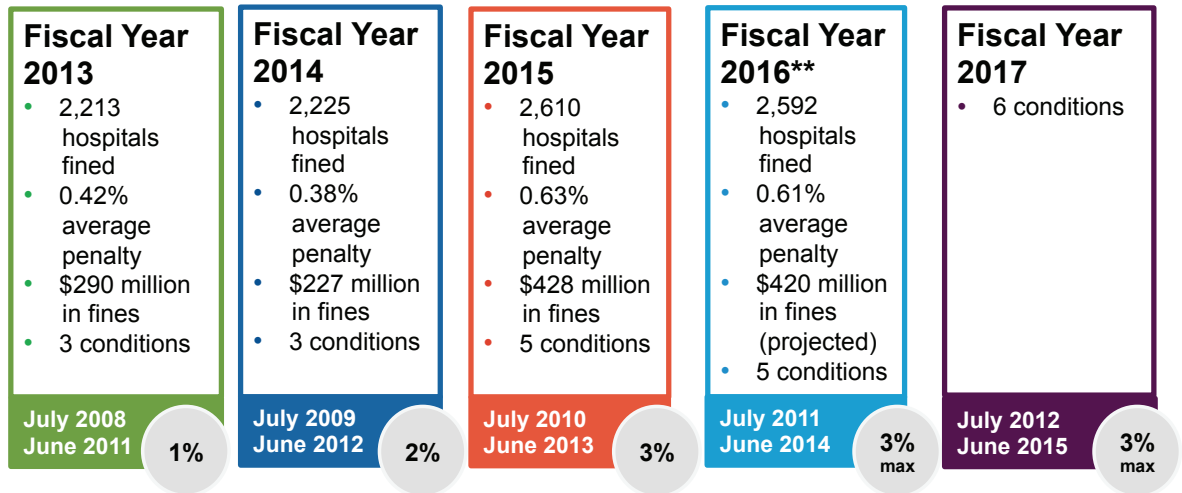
Fiscal Year 2013
• 2,213 hospitals fined
• 0.42% average penalty
• $290 million in fines
• 3 conditions

July 2008
June 2011
1%

Fiscal Year 2014
• 2,225 hospitals fined
• 0.38% average penalty
• $227 million in fines
• 3 conditions

July 2009
June 2012
2%

Fiscal Year 2015
• 2,610 hospitals fined
• 0.63% average penalty
• $428 million in fines
• 5 conditions

July 2010
June 2013
3%

Fiscal Year 2016**
• 2,592 hospitals fined
• 0.61% average penalty
• $420 million in fines (projected)
• 5 conditions

July 2011
June 2014
3% max

Fiscal Year 2017
• 6 conditions

July 2012
June 2015
3% max